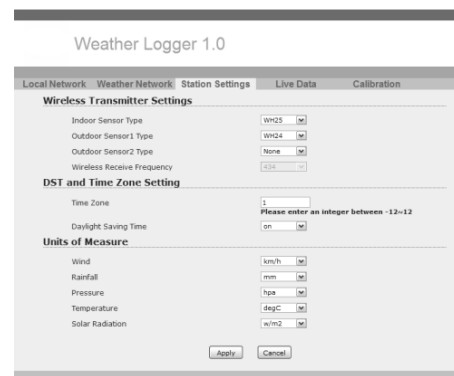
Weather Logger 1.0

Local Network | Weather Network | Station Settings | Live Data | Calibration

Wireless Transmitter Settings

Indoor Sensor Type | WH25
Outdoor Sensor1 Type | WH24
Outdoor Sensor2 Type | None
Wireless Receive Frequency | 434

DST and Time Zone Setting

Time Zone | 1
Please enter an integer between -12~12
Daylight Saving Time | on

Units of Measure

Wind | km/h
Rainfall | mm
Pressure | hpa
Temperature | degC
Solar Radiation | w/m2

Apply | Cancel